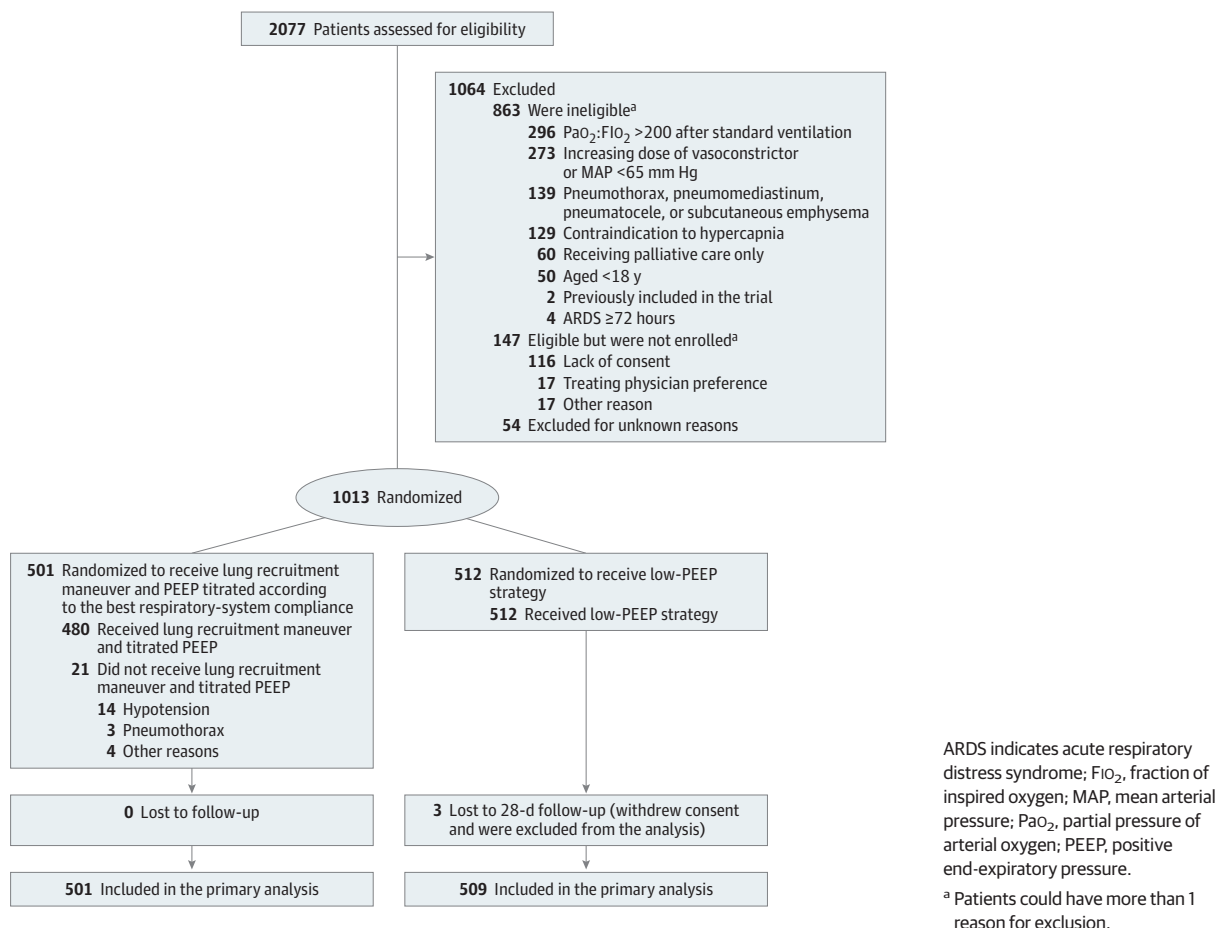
**2077** Patients assessed for eligibility

**1064** Excluded
**863** Were ineligible$^a$
**296** $PaO_2$:$FIO_2$ >200 after standard ventilation
**273** Increasing dose of vasoconstrictor or MAP <65 mm Hg
**139** Pneumothorax, pneumomediastinum, pneumatocele, or subcutaneous emphysema
**129** Contraindication to hypercapnia
**60** Receiving palliative care only
**50** Aged <18 y
**2** Previously included in the trial
**4** ARDS ≥72 hours
**147** Eligible but were not enrolled$^a$
**116** Lack of consent
**17** Treating physician preference
**17** Other reason
**54** Excluded for unknown reasons

**1013** Randomized

**501** Randomized to receive lung recruitment maneuver and PEEP titrated according to the best respiratory-system compliance
**480** Received lung recruitment maneuver and titrated PEEP
**21** Did not receive lung recruitment maneuver and titrated PEEP
**14** Hypotension
**3** Pneumothorax
**4** Other reasons

**0** Lost to follow-up

**501** Included in the primary analysis

**512** Randomized to receive low-PEEP strategy
**512** Received low-PEEP strategy

**3** Lost to 28-d follow-up (withdrew consent and were excluded from the analysis)

**509** Included in the primary analysis

ARDS indicates acute respiratory distress syndrome; $FIO_2$, fraction of inspired oxygen; MAP, mean arterial pressure; $PaO_2$, partial pressure of arterial oxygen; PEEP, positive end-expiratory pressure.

$^a$ Patients could have more than 1 reason for exclusion.